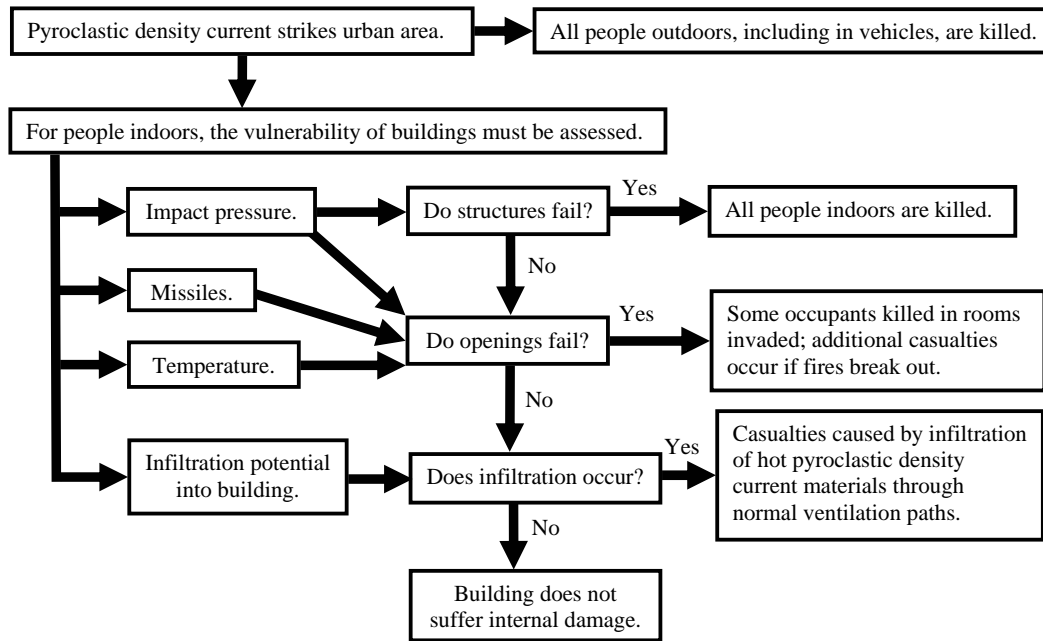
Pyroclastic density current strikes urban area.

All people outdoors, including in vehicles, are killed.

For people indoors, the vulnerability of buildings must be assessed.

Impact pressure.

Do structures fail?

Yes

All people indoors are killed.

No

Missiles.

Do openings fail?

Yes

Some occupants killed in rooms invaded; additional casualties occur if fires break out.

Temperature.

No

Infiltration potential into building.

Does infiltration occur?

Yes

Casualties caused by infiltration of hot pyroclastic density current materials through normal ventilation paths.

No

Building does not suffer internal damage.